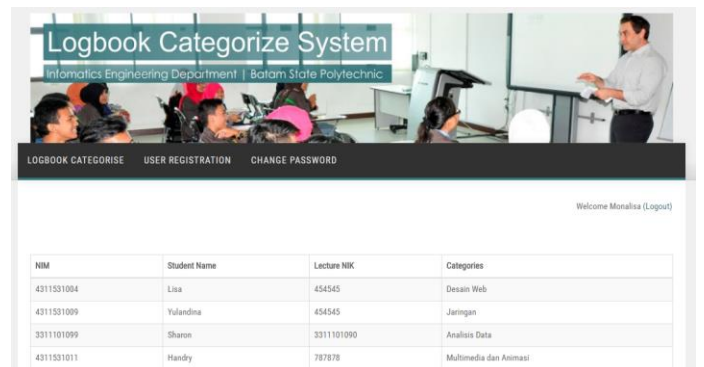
Logbook Categorize System

Informatics Engineering Department | Batam State Polytechnic

LOGBOOK CATEGORISE USER REGISTRATION CHANGE PASSWORD

Welcome Monalisa (Logout)

| NIM | Student Name | Lecture NIK | Categories |
|---|---|---|---|
| 4311531004 | Lisa | 454545 | Desain Web |
| 4311531009 | Yulandina | 454545 | Jaringan |
| 3311101099 | Sharon | 3311101090 | Analisis Data |
| 4311531011 | Handry | 787878 | Multimedia dan Animasi |